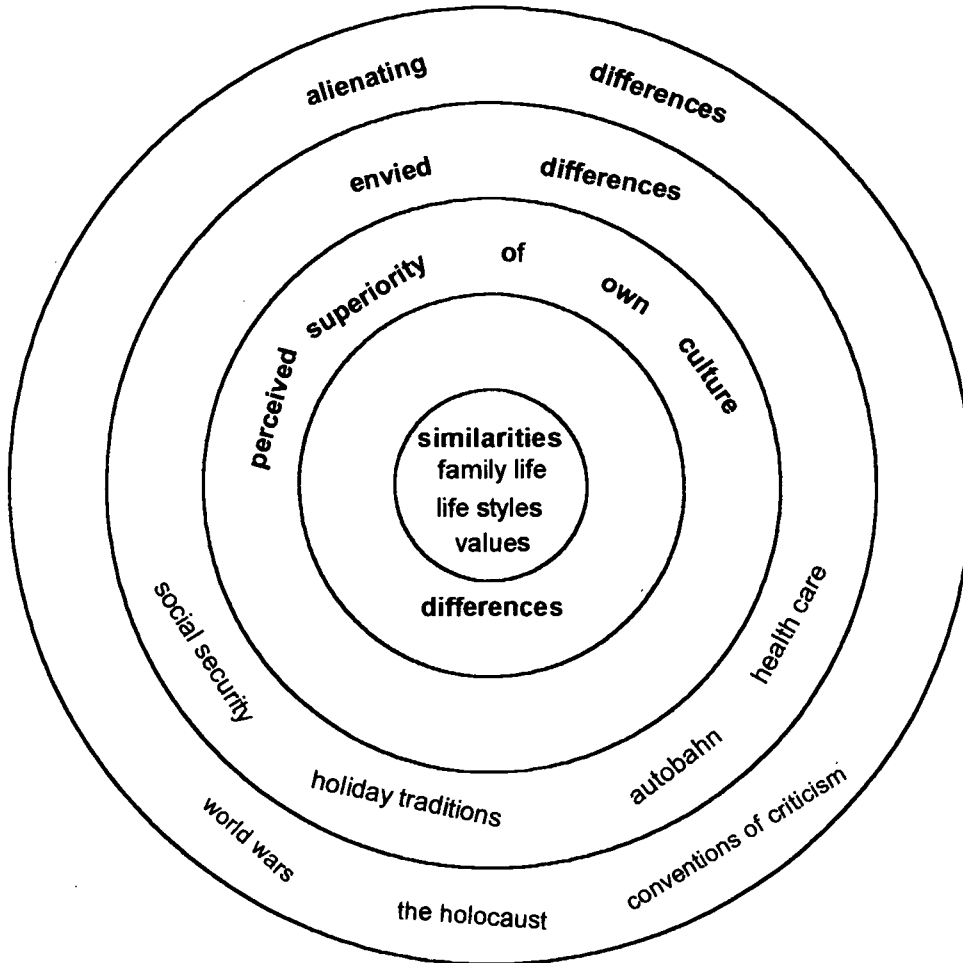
alienating differences

envied differences

perceived superiority of own culture

similarities
family life
life styles
values

differences

social security

health care

holiday traditions

autobahn

world wars

the holocaust

conventions of criticism